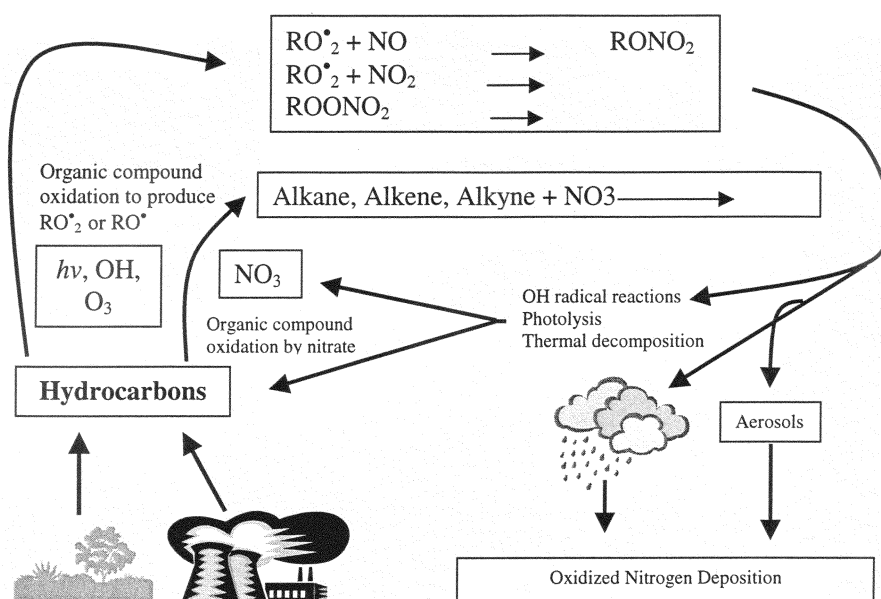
$RO^{\bullet}_2 + NO$ → $RONO_2$
$RO^{\bullet}_2 + NO_2$ →
$ROONO_2$ →

Organic compound oxidation to produce $RO^{\bullet}_2$ or $RO^{\bullet}$

Alkane, Alkene, Alkyne + NO3 →

$hv$, OH, $O_3$

$NO_3$

OH radical reactions
Photolysis
Thermal decomposition

Organic compound oxidation by nitrate

Hydrocarbons

Aerosols

Oxidized Nitrogen Deposition